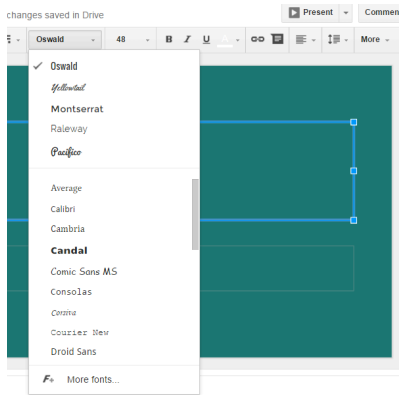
changes saved in Drive

Present

Commen

Oswald

48

B I U

More

✓ Oswald

Yellowtail

Montserrat

Raleway

Pacifico

Average

Calibri

Cambria

Candal

Comic Sans MS

Consolas

Corsiva

Courier New

Droid Sans

More fonts...